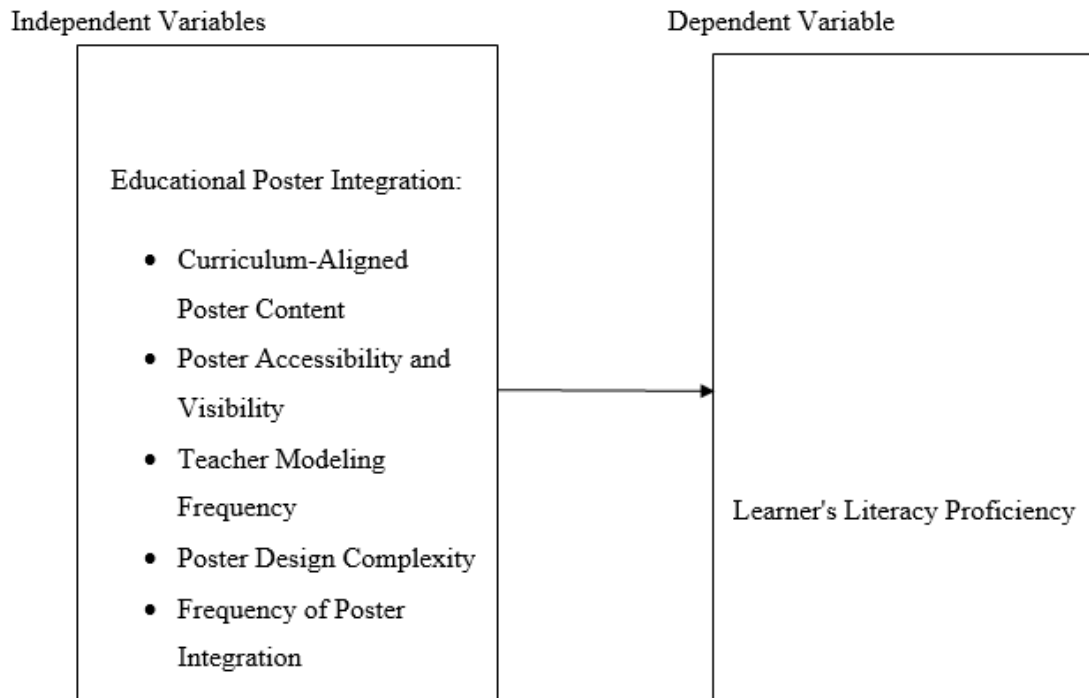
Independent Variables

Dependent Variable

Educational Poster Integration:

- Curriculum-Aligned Poster Content
- Poster Accessibility and Visibility
- Teacher Modeling Frequency
- Poster Design Complexity
- Frequency of Poster Integration

Learner's Literacy Proficiency